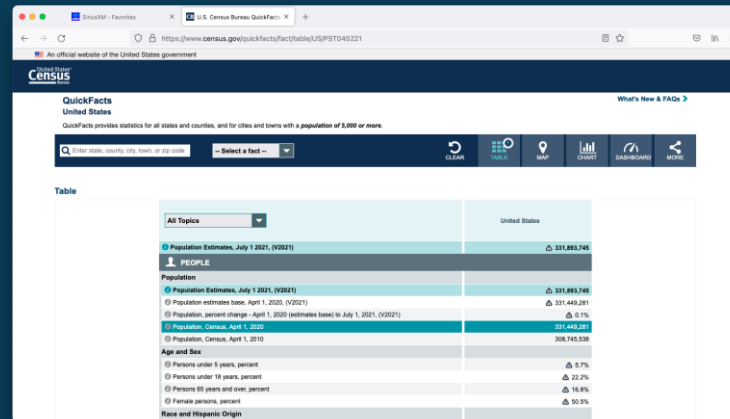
SiriusXM - Favorites
U.S. Census Bureau QuickFacts
+
https://www.census.gov/quickfacts/fact/table/US/PST045221
An official website of the United States government
United States Census Bureau
QuickFacts
United States
What's New & FAQs
QuickFacts provides statistics for all states and counties, and for cities and towns with a population of 5,000 or more.
Enter state, county, city, town, or zip code
-- Select a fact --
CLEAR
TABLE
MAP
CHART
DASHBOARD
MORE
Table

| All Topics | United States |
|---|---|
| Population Estimates, July 1 2021, (V2021) | 331,893,745 |
| PEOPLE | |
| Population | |
| Population Estimates, July 1 2021, (V2021) | 331,893,745 |
| Population estimates base, April 1, 2020, (V2021) | 331,449,281 |
| Population, percent change - April 1, 2020 (estimates base) to July 1, 2021, (V2021) | 0.1% |
| Population, Census, April 1, 2020 | 331,449,281 |
| Population, Census, April 1, 2010 | 308,745,538 |
| Age and Sex | |
| Persons under 5 years, percent | 5.7% |
| Persons under 18 years, percent | 22.2% |
| Persons 65 years and over, percent | 16.8% |
| Female persons, percent | 50.5% |
| Race and Hispanic Origin | |